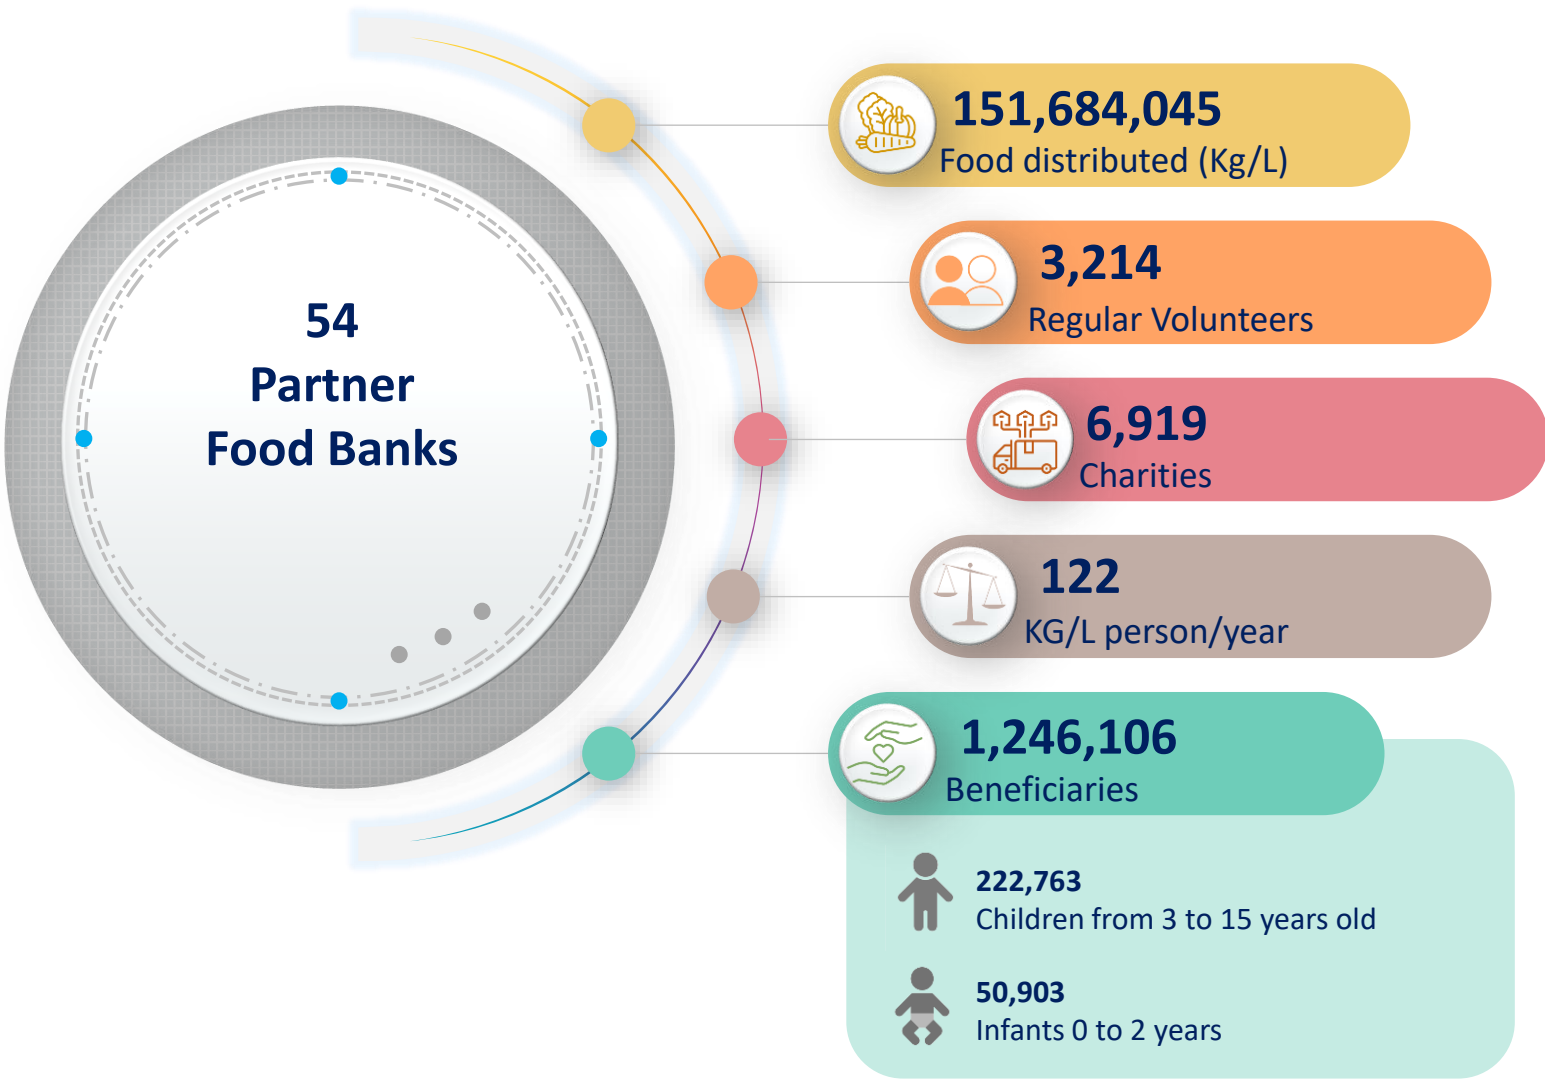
54
Partner
Food Banks

151,684,045
Food distributed (Kg/L)

3,214
Regular Volunteers

6,919
Charities

122
KG/L person/year

1,246,106
Beneficiaries

222,763
Children from 3 to 15 years old

50,903
Infants 0 to 2 years